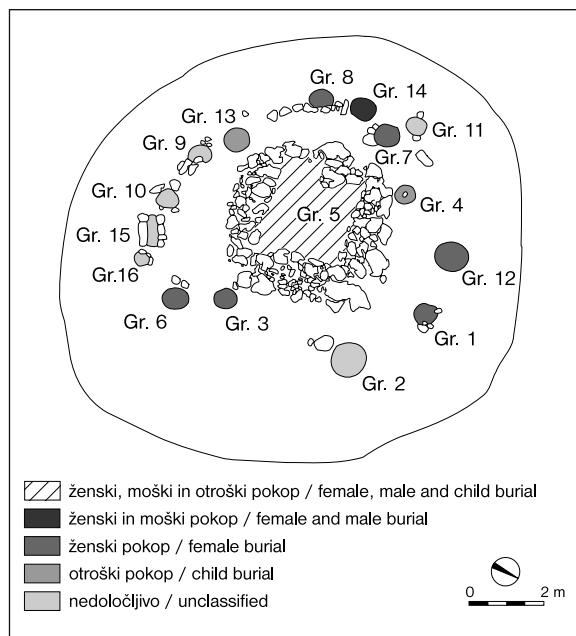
Gr. 8
Gr. 14
Gr. 13
Gr. 11
Gr. 9
Gr. 7
Gr. 10
Gr. 4
Gr. 5
Gr. 15
Gr. 12
Gr.16
Gr. 6
Gr. 3
Gr. 1
Gr. 2

ženski, moški in otroški pokop / female, male and child burial
ženski in moški pokop / female and male burial
ženski pokop / female burial
otroški pokop / child burial
nedoločljivo / unclassified

0
2 m